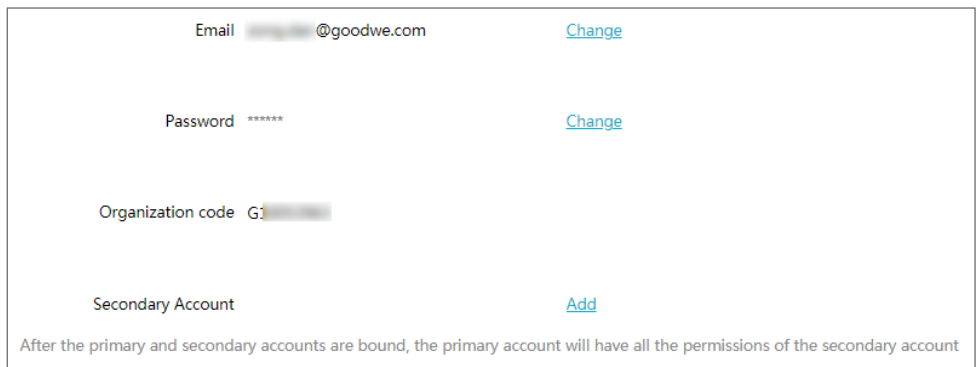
Email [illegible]@goodwe.com Change

Password ****** Change

Organization code G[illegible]

Secondary Account Add

After the primary and secondary accounts are bound, the primary account will have all the permissions of the secondary account